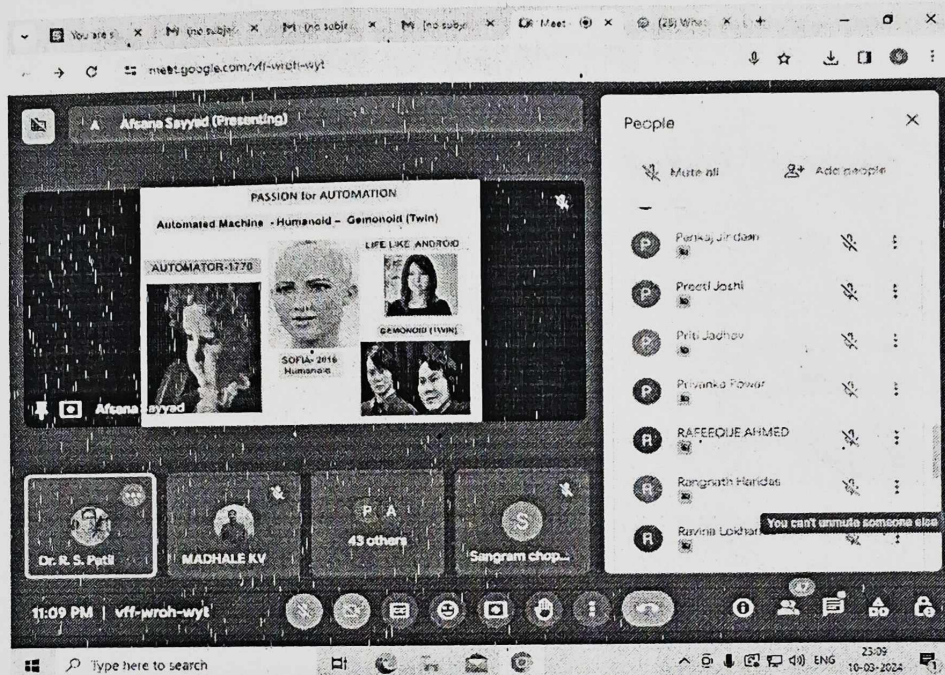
You are s ×   (no subje ×   (no subje ×   (no subje ×   Meet ×   (25) Wha ×   +

meet.google.com/vff-wroh-wyt

A   Afsana Sayyed (Presenting)

PASSION for AUTOMATION

Automated Machine - Humanoid – Geinonoid (Twin)

AUTOMATOR-1770

LIFE LIKE ANDROID

SOFIA- 2016 Humanoid

GEMONOID (TWIN)

Afsana Sayyed

People

Mute all

Add people

Pankaj Jirdaan

Preeti Joshi

Priti Jadhav

Priyanka Powar

RAFEEQUE AHMED

Rangnath Haridas

Ravina Lokhan

You can't unmute someone else

Dr. R. S. Patil

MADHALE KV

P A

43 others

S

Sangram chop...

11:09 PM | vff-wroh-wyt

Type here to search

ENG

23:09
10-03-2024